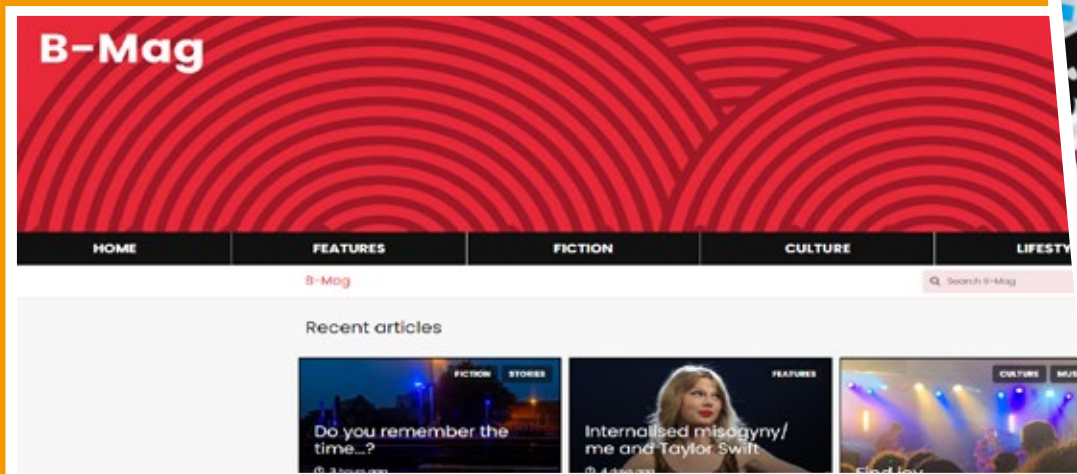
B-Mag

HOME | FEATURES | FICTION | CULTURE | LIFESTY

B-Mag

Search B-Mag

Recent articles

FICTION STORIES
Do you remember the time...?
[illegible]

FEATURES
Internalised misogyny/ me and Taylor Swift
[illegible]

CULTURE MUS
Find joy